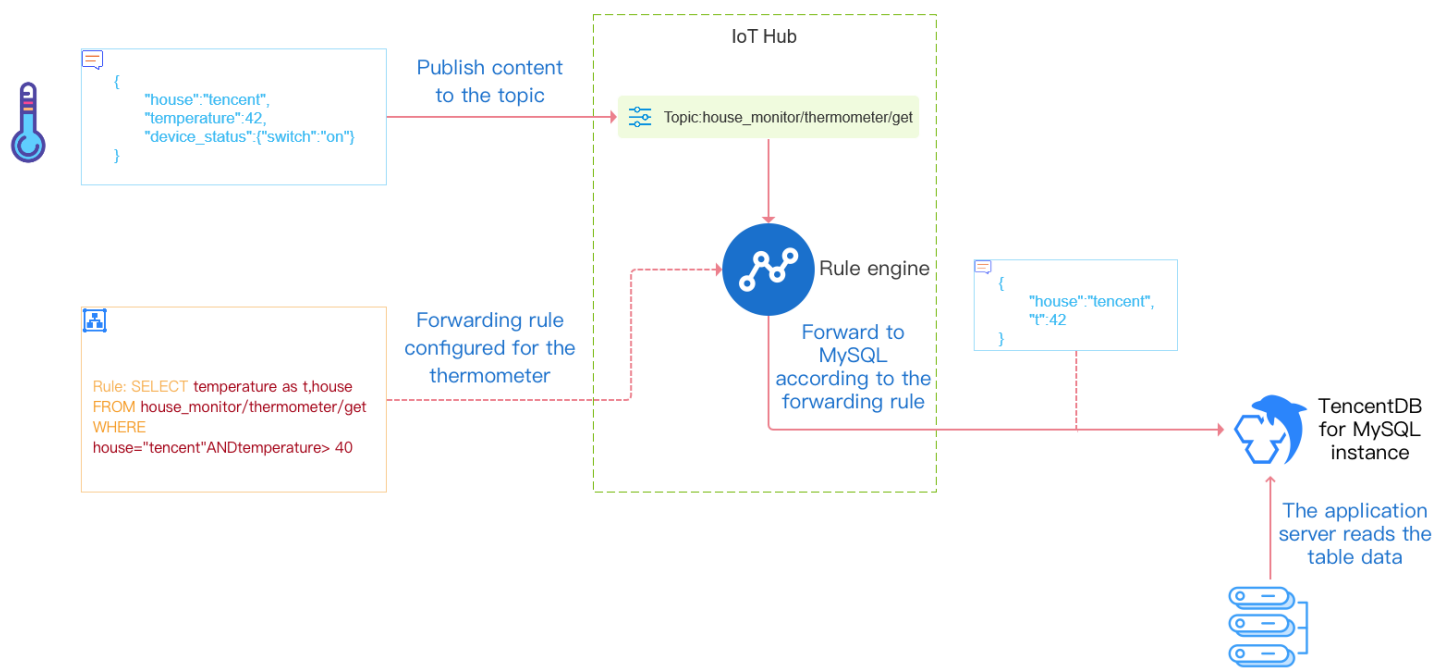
{
"house":"tencent",
"temperature":42,
"device_status":{"switch":"on"}
}

Publish content to the topic

IoT Hub

Topic:house_monitor/thermometer/get

Rule engine

Rule: SELECT temperature as t,house FROM house_monitor/thermometer/get WHERE house="tencent"ANDtemperature> 40

Forwarding rule configured for the thermometer

Forward to MySQL according to the forwarding rule

{
"house":"tencent",
"t":42
}

TencentDB for MySQL instance

The application server reads the table data